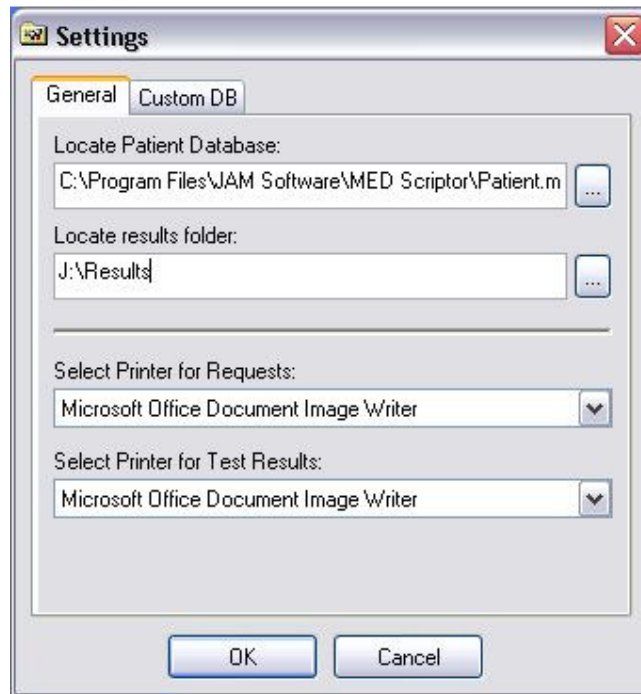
Settings

General | Custom DB

Locate Patient Database:

C:\Program Files\JAM Software\MED Scriptor\Patient.m

...

Locate results folder:

J:\Results

...

Select Printer for Requests:

Microsoft Office Document Image Writer

Select Printer for Test Results:

Microsoft Office Document Image Writer

OK

Cancel